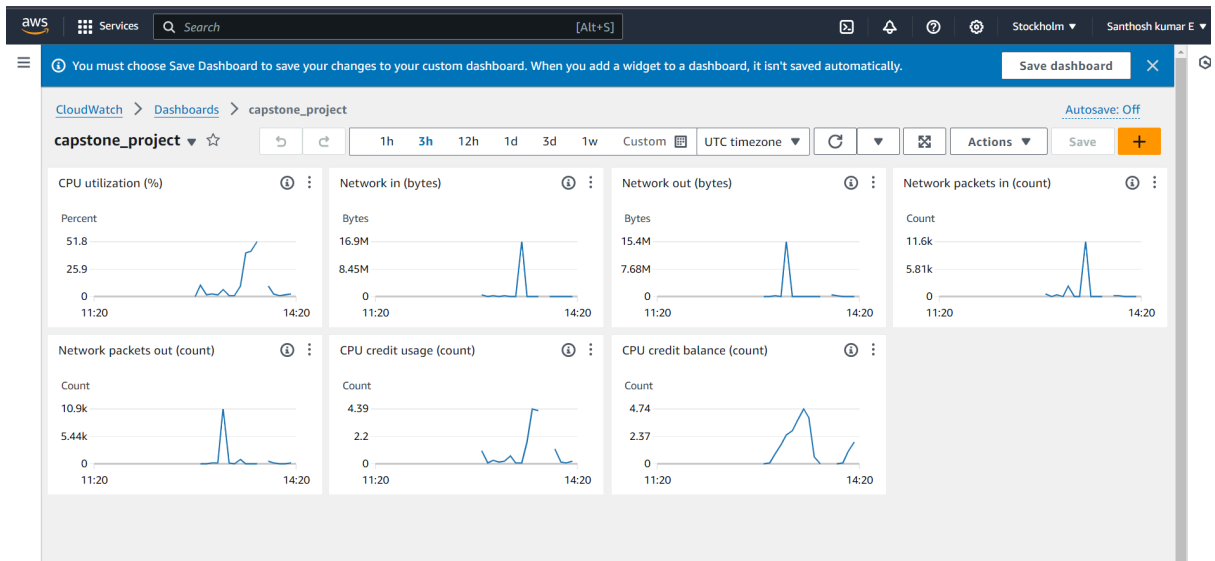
aws Services Search [Alt+S] Stockholm ▼ Santhosh kumar E ▼

You must choose Save Dashboard to save your changes to your custom dashboard. When you add a widget to a dashboard, it isn't saved automatically.

Save dashboard

CloudWatch > Dashboards > capstone_project

Autosave: Off

capstone_project ▼ ☆

1h 3h 12h 1d 3d 1w Custom UTC timezone ▼ Actions ▼ Save +

CPU utilization (%)
Percent
51.8
25.9
0
11:20 14:20

Network in (bytes)
Bytes
16.9M
8.45M
0
11:20 14:20

Network out (bytes)
Bytes
15.4M
7.68M
0
11:20 14:20

Network packets in (count)
Count
11.6k
5.81k
0
11:20 14:20

Network packets out (count)
Count
10.9k
5.44k
0
11:20 14:20

CPU credit usage (count)
Count
4.39
2.2
0
11:20 14:20

CPU credit balance (count)
Count
4.74
2.37
0
11:20 14:20